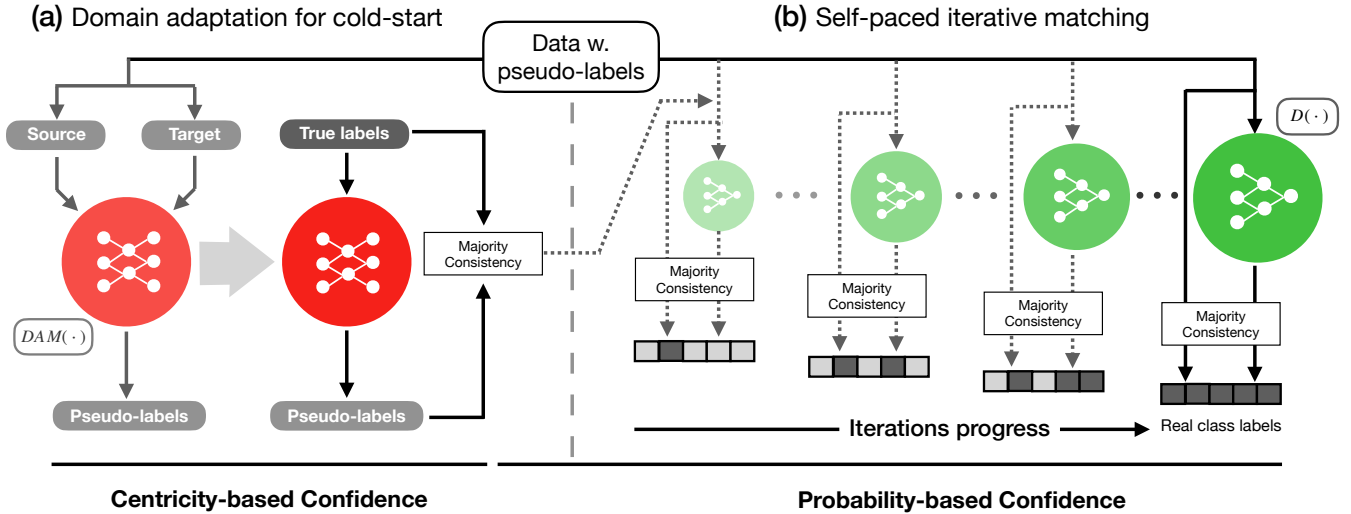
(a) Domain adaptation for cold-start

Data w. pseudo-labels

(b) Self-paced iterative matching

Source

Target

True labels

$D(\cdot)$

Majority Consistency

$DAM(\cdot)$

Majority Consistency

Majority Consistency

Majority Consistency

Majority Consistency

Pseudo-labels

Pseudo-labels

Iterations progress

Real class labels

Centricity-based Confidence

Probability-based Confidence